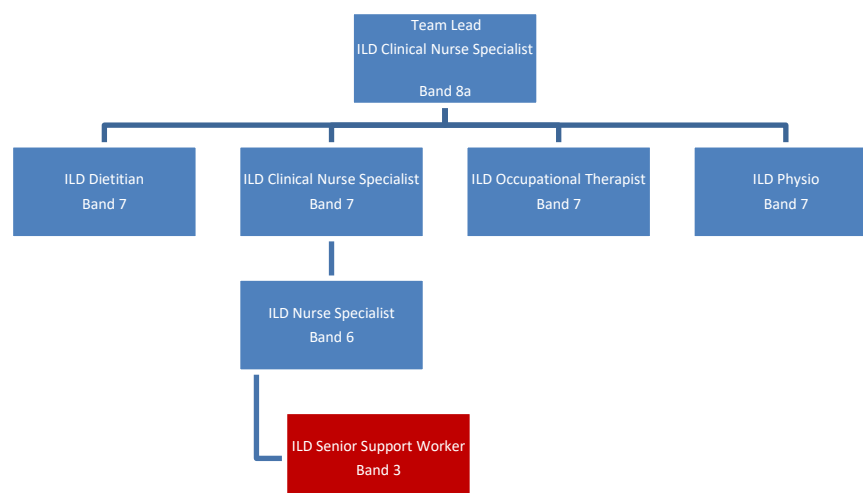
Team Lead
ILD Clinical Nurse Specialist

Band 8a

ILD Dietitian
Band 7

ILD Clinical Nurse Specialist
Band 7

ILD Occupational Therapist
Band 7

ILD Physio
Band 7

ILD Nurse Specialist
Band 6

ILD Senior Support Worker
Band 3